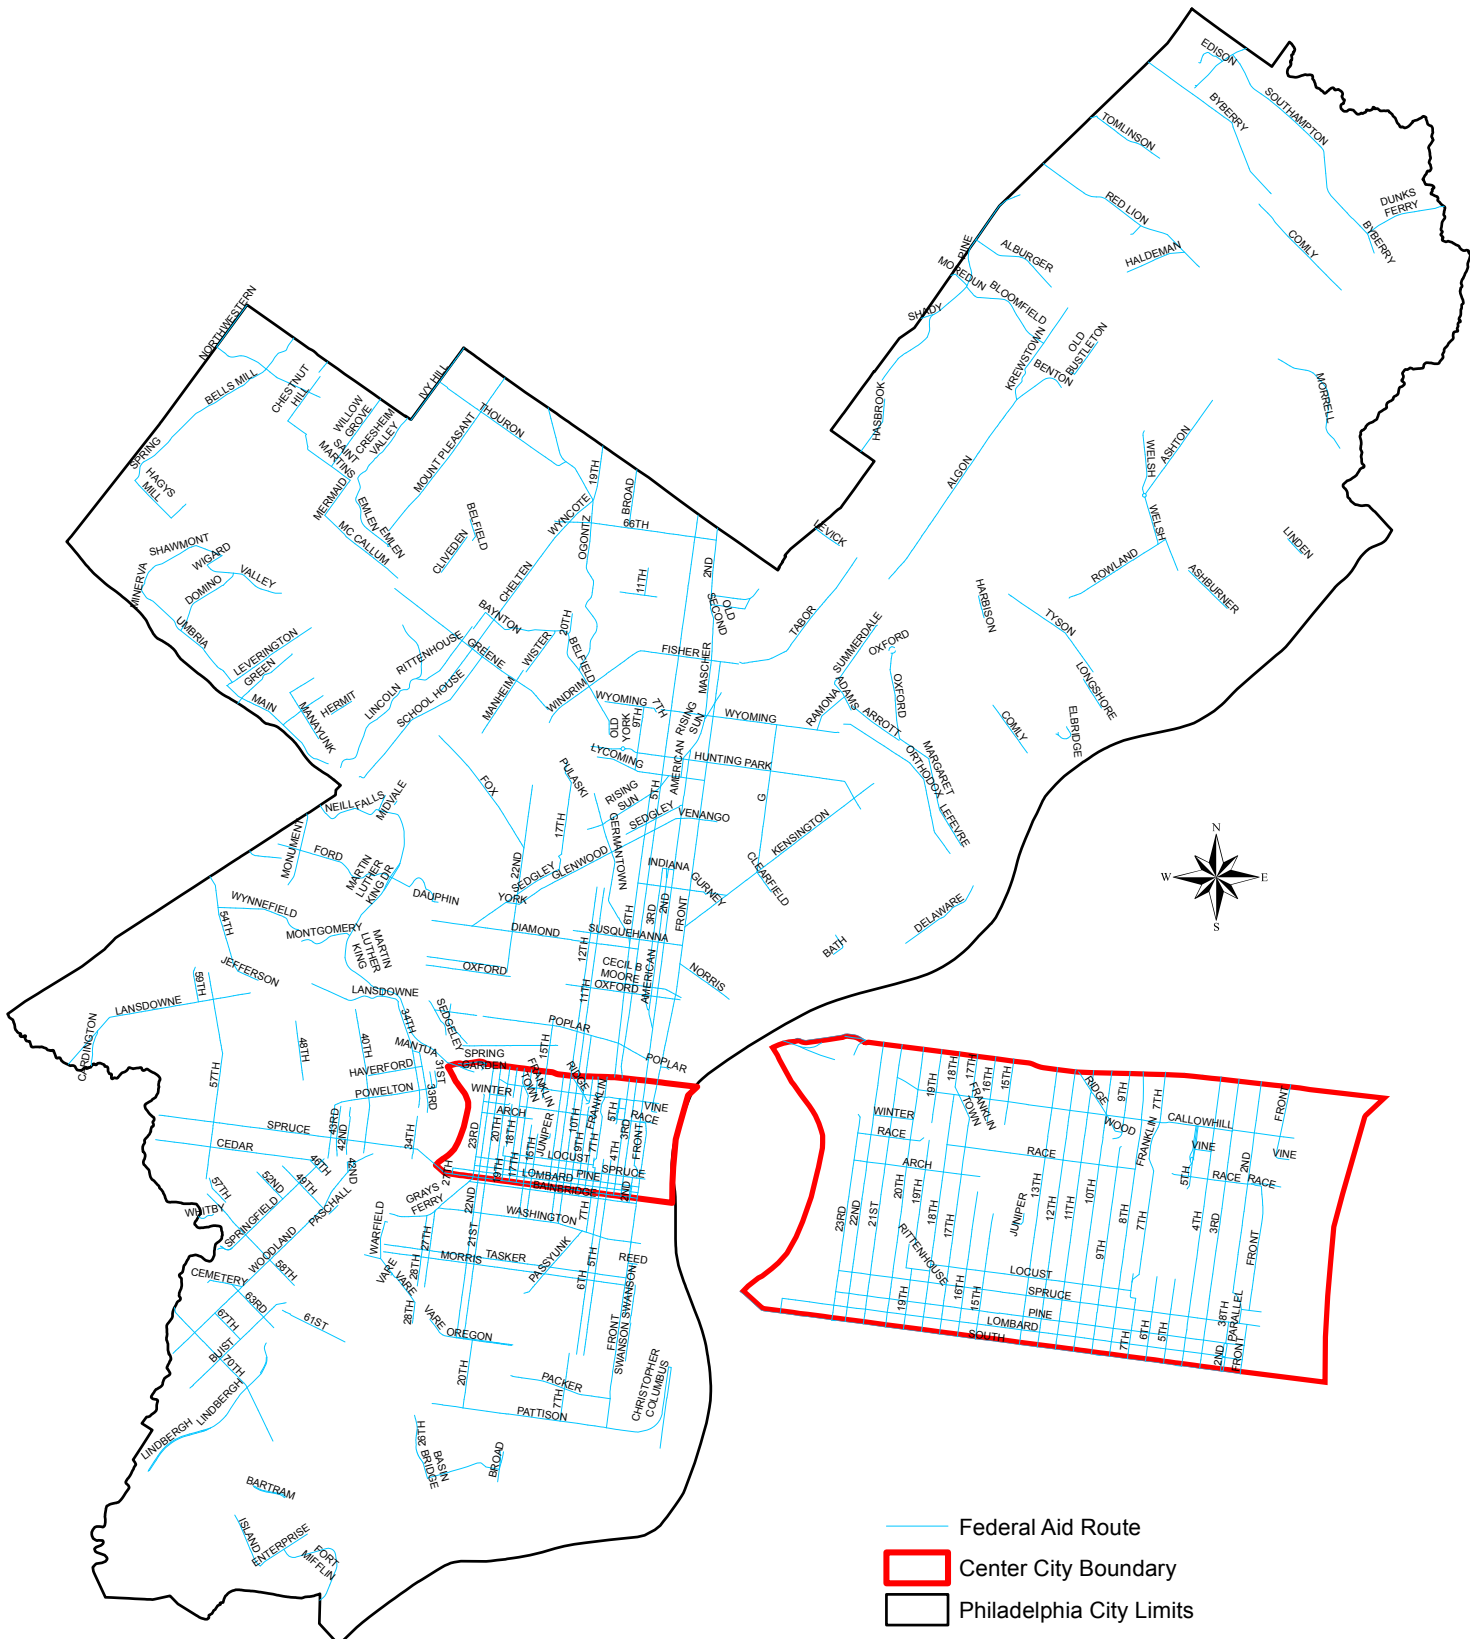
EDISON
SOUTHAMPTON
BYBERRY
TOMLINSON
DUNKS FERRY
BYBERRY
RED LION
COMLY
HALDEMAN
ALBURGER
PINE
MORELAND
SHADY
BLOOMFIELD
OLD BUSTLETON
KREWSTOWN
BENTON
MORRELL
HASBROOK
ASHTON
WELSH
ALGON
WELSH
LINDEN
LEVICK
ROWLAND
ASHBURNER
HARBISON
TYSON
TABOR
OXFORD
SUMMERDALE
OXFORD
RAMONA
ADAMS
ARROTT
LONGSHORE
COMLY
ELBRIDGE
MARGARET
ORTHODOX
LEFEVRE
NORTHWESTERN
BELLS MILL
CHESTNUT HILL
WILLOW GROVE
CRESHEIM VALLEY
SAINT MARTINS
MERMAID
IVY HILL
THOURON
MOUNT PLEASANT
SPRING
HAGYS MILL
EMLEN
MC CALLUM
EMLEN
BELFIELD
CLIVEDEN
WYNCOTE
19TH
BROAD
66TH
OGONTZ
SHAWMONT
WIGARD
VALLEY
MINERVA
DOMINO
UMBRIA
LEVERINGTON
GREEN
MAIN
MANAYUNK
HERMIT
LINCOLN
RITTENHOUSE
SCHOOL HOUSE
CHELTEN
BAYNTON
GREENE
WISTER
20TH
BELFIELD
MANHEIM
WINDRIM
11TH
2ND
OLD SECOND
FISHER
MASCHER
WYOMING
7TH
OLD YORK
9TH
RISING SUN
WYOMING
LYCOMING
AMERICAN
HUNTING PARK
PULASKI
FOX
RISING SUN
5TH
SEDGLEY
VENANGO
G
KENSINGTON
NEILL
FALLS
MIDVALE
MONUMENT
FORD
MARTIN LUTHER KING DR
17TH
GERMANTOWN
22ND
SEDGLEY
GLENWOOD
INDIANA
GURNEY
CLEARFIELD
DAUPHIN
YORK
WYNNEFIELD
54TH
MONTGOMERY
MARTIN LUTHER KING
DIAMOND
SUSQUEHANNA
6TH
3RD
2ND
FRONT
DELAWARE
BATH
JEFFERSON
OXFORD
12TH
CECIL B MOORE
OXFORD
AMERICAN
NORRIS
59TH
LANSDOWNE
LANSDOWNE
11TH
CARDINGTON
SEDGELEY
34TH
POPLAR
48TH
40TH
MANTUA
SPRING GARDEN
15TH
POPLAR
57TH
HAVERFORD
31ST
FRANKLIN TOWN
RIDGE
POWELTON
33RD
WINTER
FRANKLIN
VINE
ARCH
5TH
RACE
SPRUCE
43RD
42ND
20TH
18TH
JUNIPER
10TH
9TH
7TH
3RD
FRONT
34TH
23RD
LOCUST
CEDAR
46TH
15TH
49TH
19TH
17TH
LOMBARD
PINE
SPRUCE
52ND
42ND
24TH
BAINBRIDGE
57TH
PASCHALL
GRAYS FERRY
22ND
2ND
WHITBY
SPRINGFIELD
WARFIELD
WASHINGTON
7TH
WOODLAND
27TH
21ST
TASKER
REED
58TH
CEMETERY
MORRIS
PASSYUNK
VARE
VARE
28TH
6TH
5TH
SWANSON
63RD
61ST
67TH
28TH
VARE
OREGON
FRONT
SWANSON
BUIST
70TH
LINDBERGH
LINDBERGH
20TH
PACKER
CHRISTOPHER COLUMBUS
7TH
PATTISON
BARTRAM
26TH
PLATT BRIDGE
BASIN
BROAD
ISLAND
ENTERPRISE
FORT MIFFLIN
N
W
E
S
19TH
18TH
17TH
16TH
15TH
FRANKLIN TOWN
RIDGE
9TH
7TH
WOOD
CALLOWHILL
FRONT
WINTER
FRANKLIN
VINE
RACE
VINE
ARCH
RACE
2ND
RACE
RACE
5TH
23RD
22ND
21ST
20TH
19TH
18TH
17TH
RITTENHOUSE
JUNIPER
13TH
12TH
11TH
10TH
9TH
8TH
7TH
4TH
3RD
FRONT
LOCUST
SPRUCE
16TH
15TH
19TH
PINE
LOMBARD
SOUTH
7TH
6TH
5TH
3RD
PARALLEL
FRONT
2ND
Federal Aid Route
Center City Boundary
Philadelphia City Limits